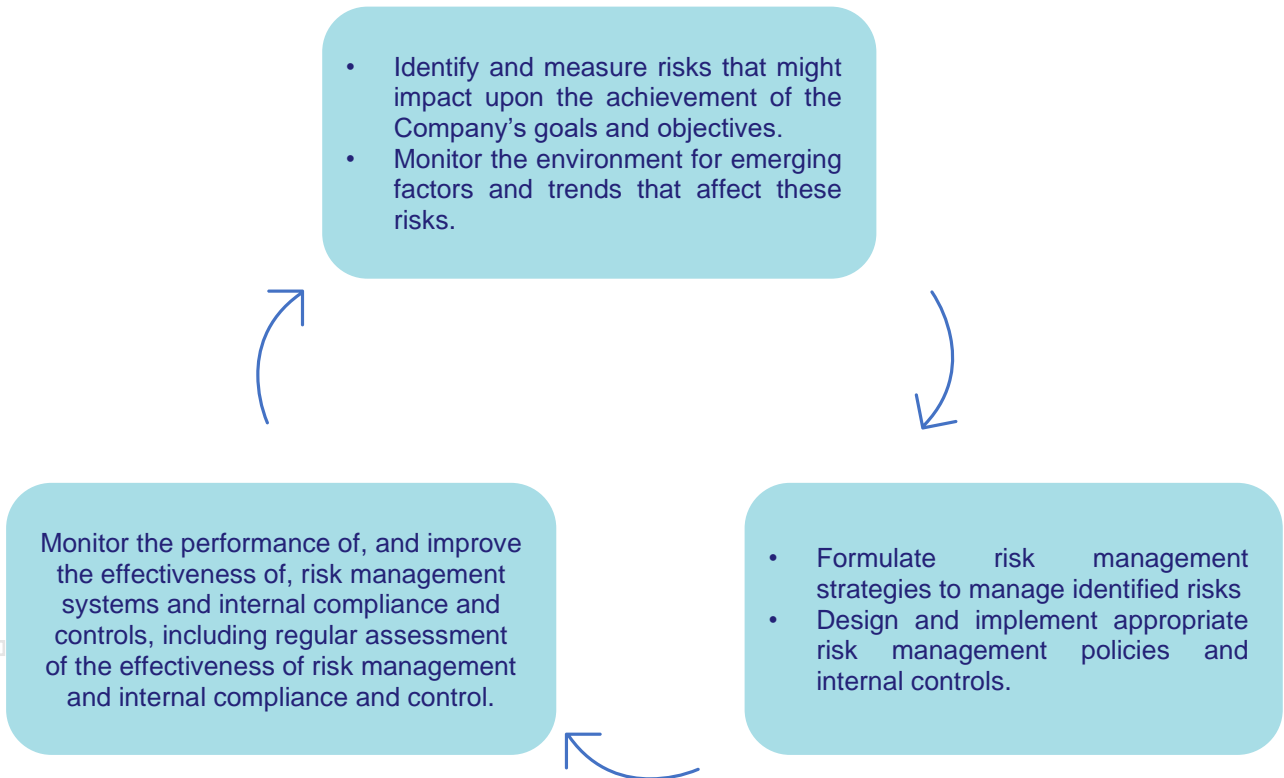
- Identify and measure risks that might impact upon the achievement of the Company’s goals and objectives.
- Monitor the environment for emerging factors and trends that affect these risks.

- Formulate risk management strategies to manage identified risks
- Design and implement appropriate risk management policies and internal controls.

Monitor the performance of, and improve the effectiveness of, risk management systems and internal compliance and controls, including regular assessment of the effectiveness of risk management and internal compliance and control.